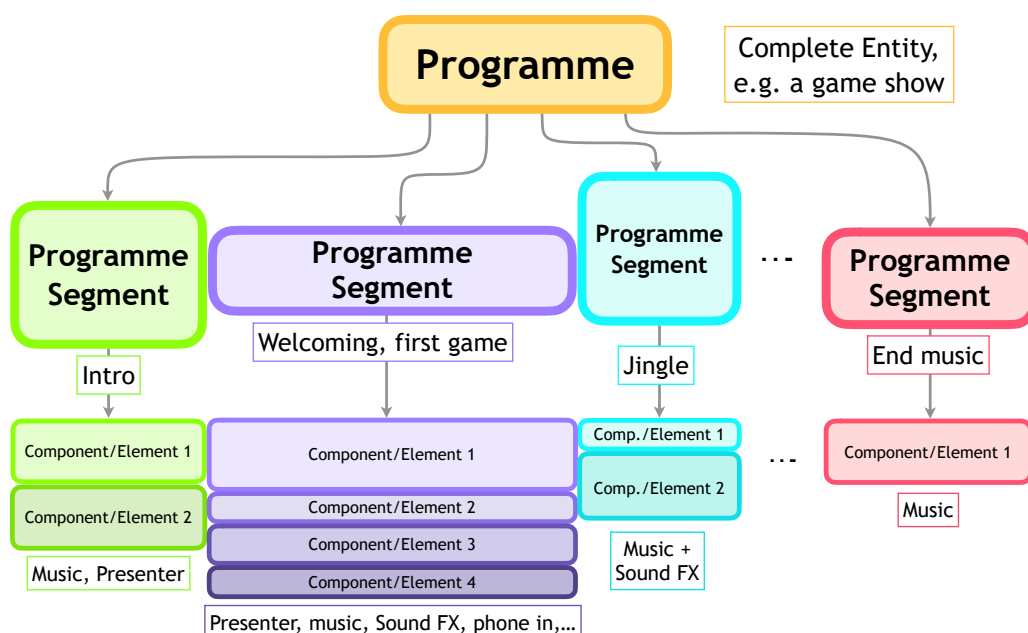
Programme

Complete Entity, e.g. a game show

Programme Segment

Intro

Component/Element 1

Component/Element 2

Music, Presenter

Programme Segment

Welcoming, first game

Component/Element 1

Component/Element 2

Component/Element 3

Component/Element 4

Presenter, music, Sound FX, phone in,…

Programme Segment

Jingle

Comp./Element 1

Comp./Element 2

Music + Sound FX

…

Programme Segment

End music

Component/Element 1

Music

…